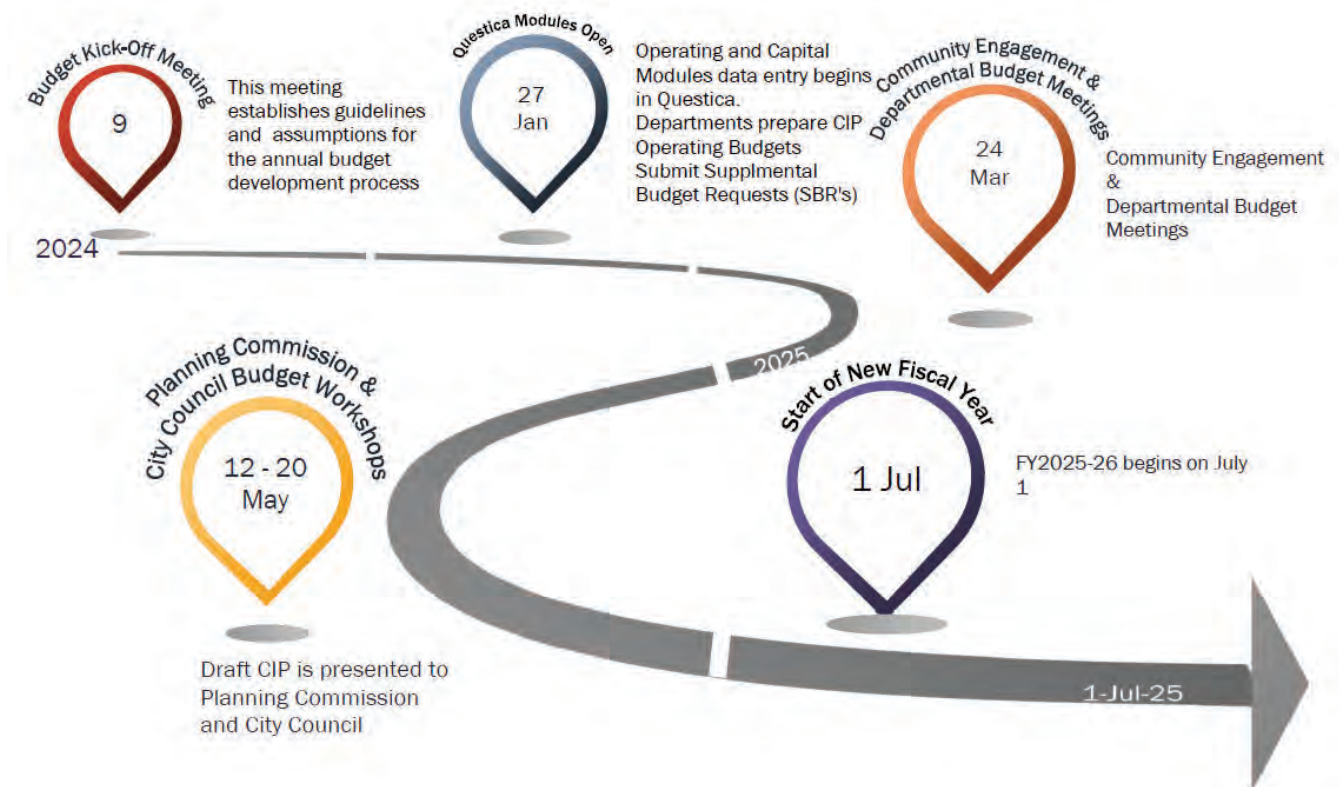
Budget Kick-Off Meeting

9

This meeting establishes guidelines and assumptions for the annual budget development process

Questica Modules Open

27
Jan

Operating and Capital Modules data entry begins in Questica.
Departments prepare CIP Operating Budgets
Submit Supplmental Budget Requests (SBR's)

Community Engagement & Departmental Budget Meetings

24
Mar

Community Engagement & Departmental Budget Meetings

2024

2025

Planning Commission & City Council Budget Workshops

12 - 20
May

Draft CIP is presented to Planning Commission and City Council

Start of New Fiscal Year

1 Jul

FY2025-26 begins on July 1

1-Jul-25